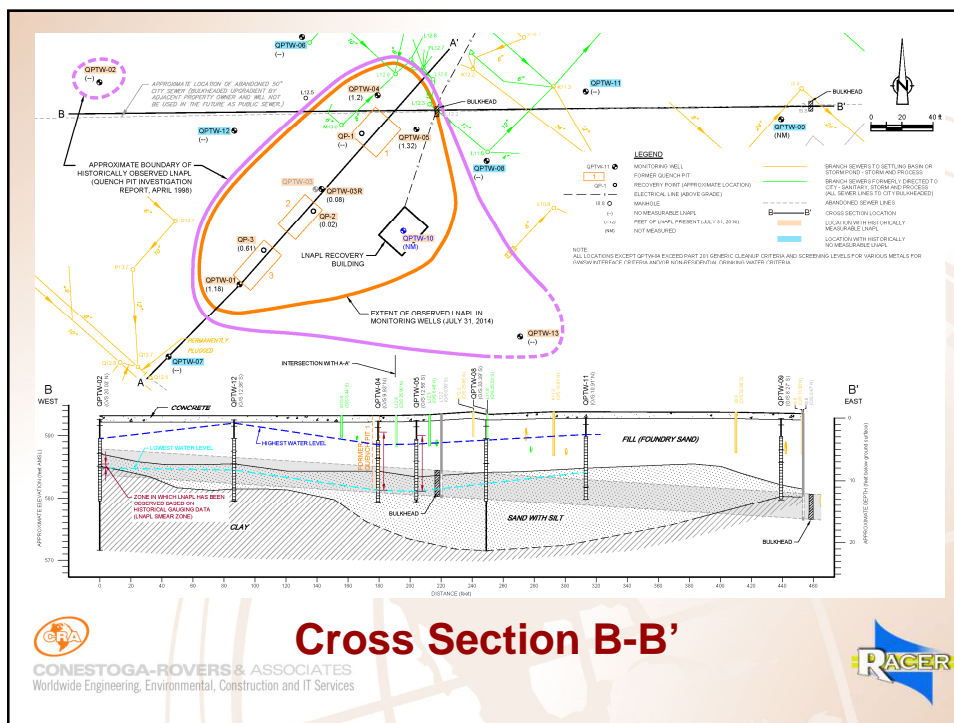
QPTW-02
(--)

APPROXIMATE LOCATION OF ABANDONED 50" CITY SEWER (BULKHEADED UPGRADIENT BY ADJACENT PROPERTY OWNER AND WILL NOT BE USED IN THE FUTURE AS PUBLIC SEWER)

QPTW-06
(--)

A'

QPTW-11
(--)

N

B

QPTW-04
(1.2)

BULKHEAD

B'

BULKHEAD

QPTW-12
(--)

QP-1

QPTW-05
(1.32)

QPTW-00
(NM)

0 20 40 ft

QPTW-08
(--)

APPROXIMATE BOUNDARY OF HISTORICALLY OBSERVED LNAPL (QUENCH PIT INVESTIGATION REPORT, APRIL 1996)

QPTW-03
QPTW-03R
(0.08)

QP-2
(0.02)

QP-3
(0.61)

QPTW-10
(NM)

LNAPL RECOVERY BUILDING

QPTW-01
(1.18)

EXTENT OF OBSERVED LNAPL IN MONITORING WELLS (JULY 31, 2014)

QPTW-13
(--)

PERMANENTLY PLUGGED

QPTW-07
(--)

A

INTERSECTION WITH A-A'

LEGEND
MONITORING WELL
FORMER QUENCH PIT
RECOVERY POINT (APPROXIMATE LOCATION)
ELECTRICAL LINE (ABOVE GRADE)
MANHOLE
NO MEASURABLE LNAPL
FEET OF LNAPL PRESENT (JULY 31, 2014)
NOT MEASURED
BRANCH SEWERS TO SETTLING BASIN OR STORM POND - STORM AND PROCESS
BRANCH SEWERS FORMERLY DIRECTED TO CITY - SANITARY, STORM AND PROCESS (ALL SEWER LINES TO CITY BULKHEADED)
ABANDONED SEWER LINES
CROSS SECTION LOCATION
LOCATION WITH HISTORICALLY MEASURABLE LNAPL
LOCATION WITH HISTORICALLY NO MEASURABLE LNAPL

NOTE:
ALL LOCATIONS EXCEPT QPTW-04 EXCEED PART 201 GENERIC CLEANUP CRITERIA AND SCREENING LEVELS FOR VARIOUS METALS FOR GW/SW INTERFACE CRITERIA AND/OR NON-RESIDENTIAL DRINKING WATER CRITERIA

B
WEST

B'
EAST

CONCRETE

LOWEST WATER LEVEL

HIGHEST WATER LEVEL

FILL (FOUNDRY SAND)

ZONE IN WHICH LNAPL HAS BEEN OBSERVED BASED ON HISTORICAL GAUGING DATA (LNAPL SMEAR ZONE)

CLAY

BULKHEAD

SAND WITH SILT

BULKHEAD

APPROXIMATE ELEVATION (feet AMSL)

APPROXIMATE DEPTH (feet below ground surface)

DISTANCE (feet)

0 20 40 60 80 100 120 140 160 180 200 220 240 260 280 300 320 340 360 380 400 420 440 460

CRA
CONESTOGA-ROVERS & ASSOCIATES
Worldwide Engineering, Environmental, Construction and IT Services

Cross Section B-B'

RACER